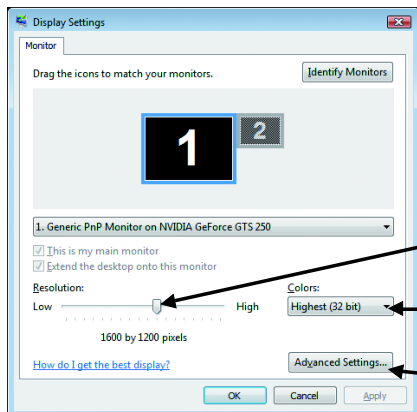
Display Settings

Monitor

Drag the icons to match your monitors.

Identify Monitors

1

2

1. Generic PnP Monitor on NVIDIA GeForce GTS 250

This is my main monitor

Extend the desktop onto this monitor

Resolution:

Low

High

1600 by 1200 pixels

Colors:

Highest (32 bit)

How do I get the best display?

Advanced Settings...

OK

Cancel

Apply